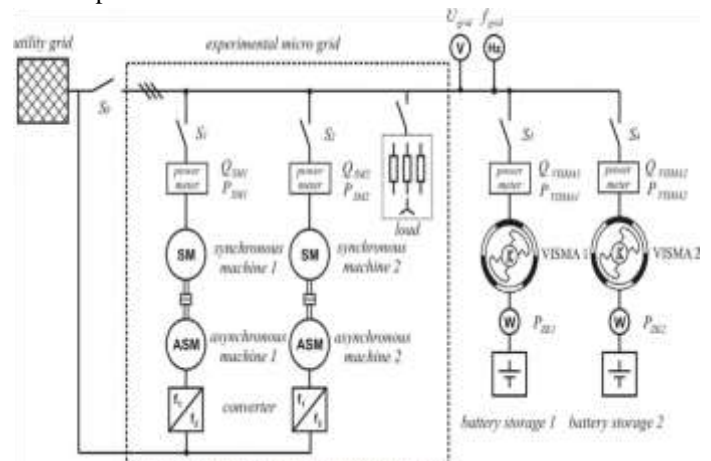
utility grid

experimental micro grid

$U_{grid}$ $f_{grid}$

V

Hz

$S_0$

$S_1$

$S_2$

$S_3$

$S_4$

power meter

$Q_{SM1}$ $P_{SM1}$

power meter

$Q_{SM2}$ $P_{SM2}$

load

power meter

$Q_{VISMA1}$ $P_{VISMA1}$

power meter

$Q_{VISMA2}$ $P_{VISMA2}$

SM

synchronous machine 1

SM

synchronous machine 2

VISMA 1

VISMA 2

ASM

asynchronous machine 1

ASM

asynchronous machine 2

W $P_{DC1}$

W $P_{DC2}$

$f_1$ $f_2$

converter

$f_1$ $f_2$

battery storage 1

battery storage 2